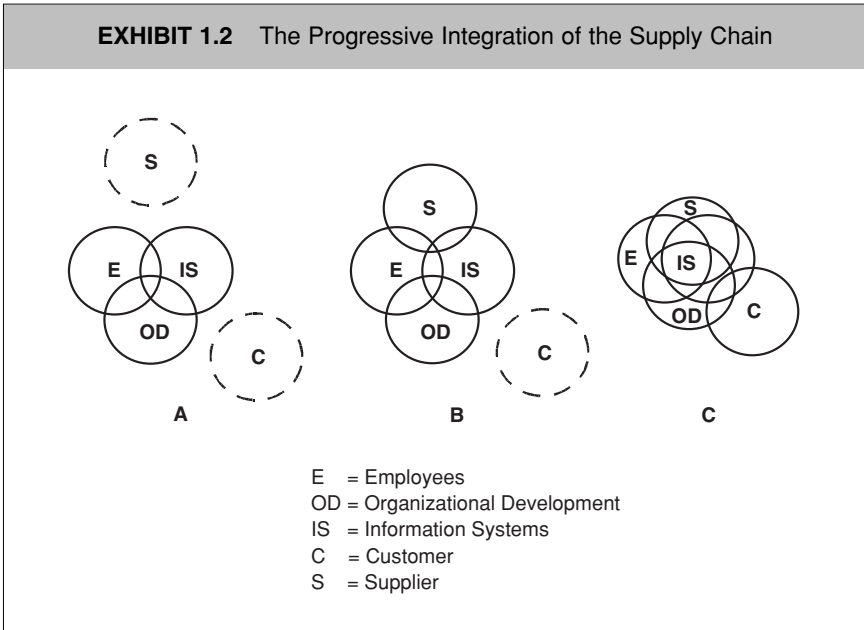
**EXHIBIT 1.2** The Progressive Integration of the Supply Chain

S

E IS

OD

C

A

S

E IS

OD

C

B

S

E IS

OD C

C

E = Employees
OD = Organizational Development
IS = Information Systems
C = Customer
S = Supplier